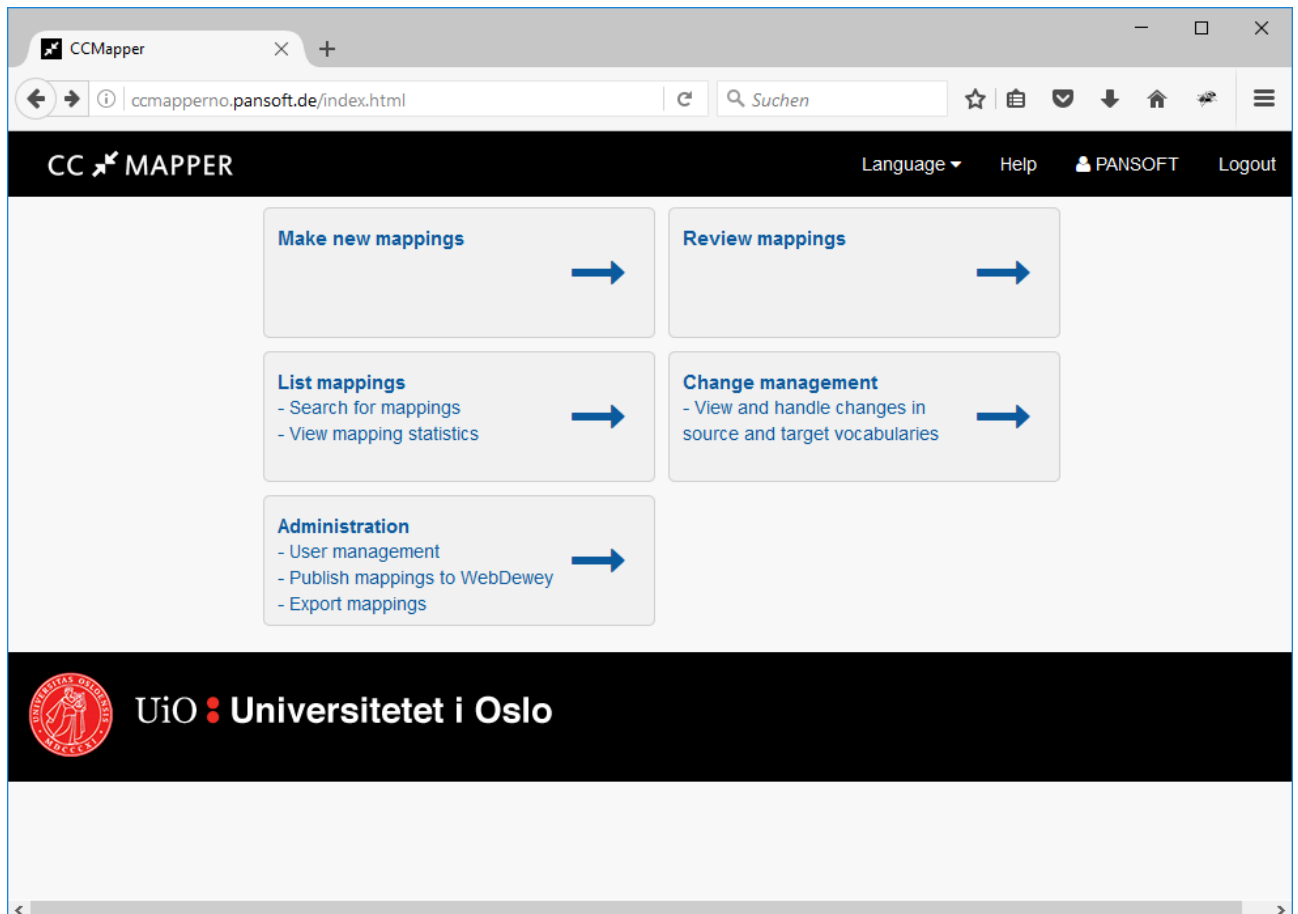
CCMapper

ccmapperno.pansoft.de/index.html

Suchen

CC MAPPER

Language Help PANSOFT Logout

Make new mappings

Review mappings

List mappings
- Search for mappings
- View mapping statistics

Change management
- View and handle changes in source and target vocabularies

Administration
- User management
- Publish mappings to WebDewey
- Export mappings

UNIVERSITAS OSLOENSIS MDCCCXI

UiO : Universitetet i Oslo